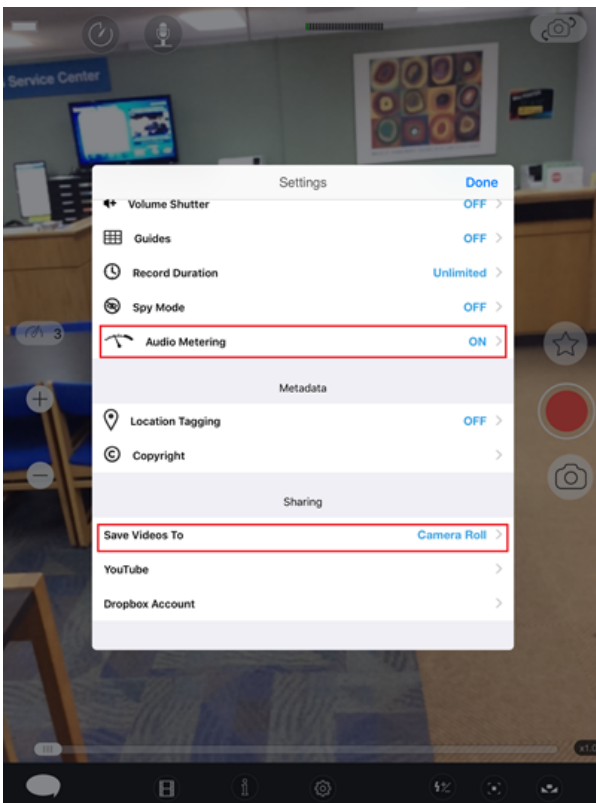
Service Center

Settings Done

Volume Shutter OFF

Guides OFF

Record Duration Unlimited

Spy Mode OFF

Audio Metering ON

Metadata

Location Tagging OFF

Copyright

Sharing

Save Videos To Camera Roll

YouTube

Dropbox Account

3

x1.0